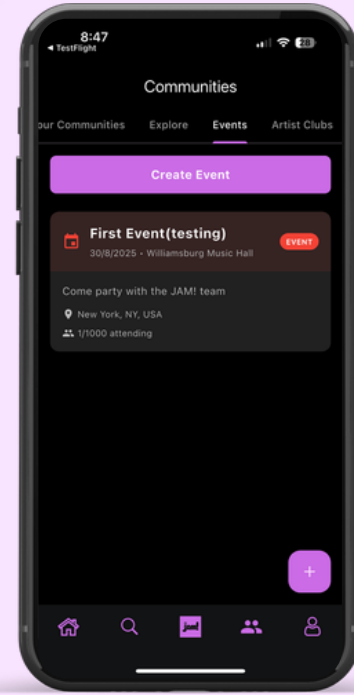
8:47
◂ TestFlight
28

Communities

our Communities Explore Events Artist Clubs

Create Event

First Event(testing)
30/8/2025 • Williamsburg Music Hall
EVENT

Come party with the JAM! team

New York, NY, USA

1/1000 attending

+